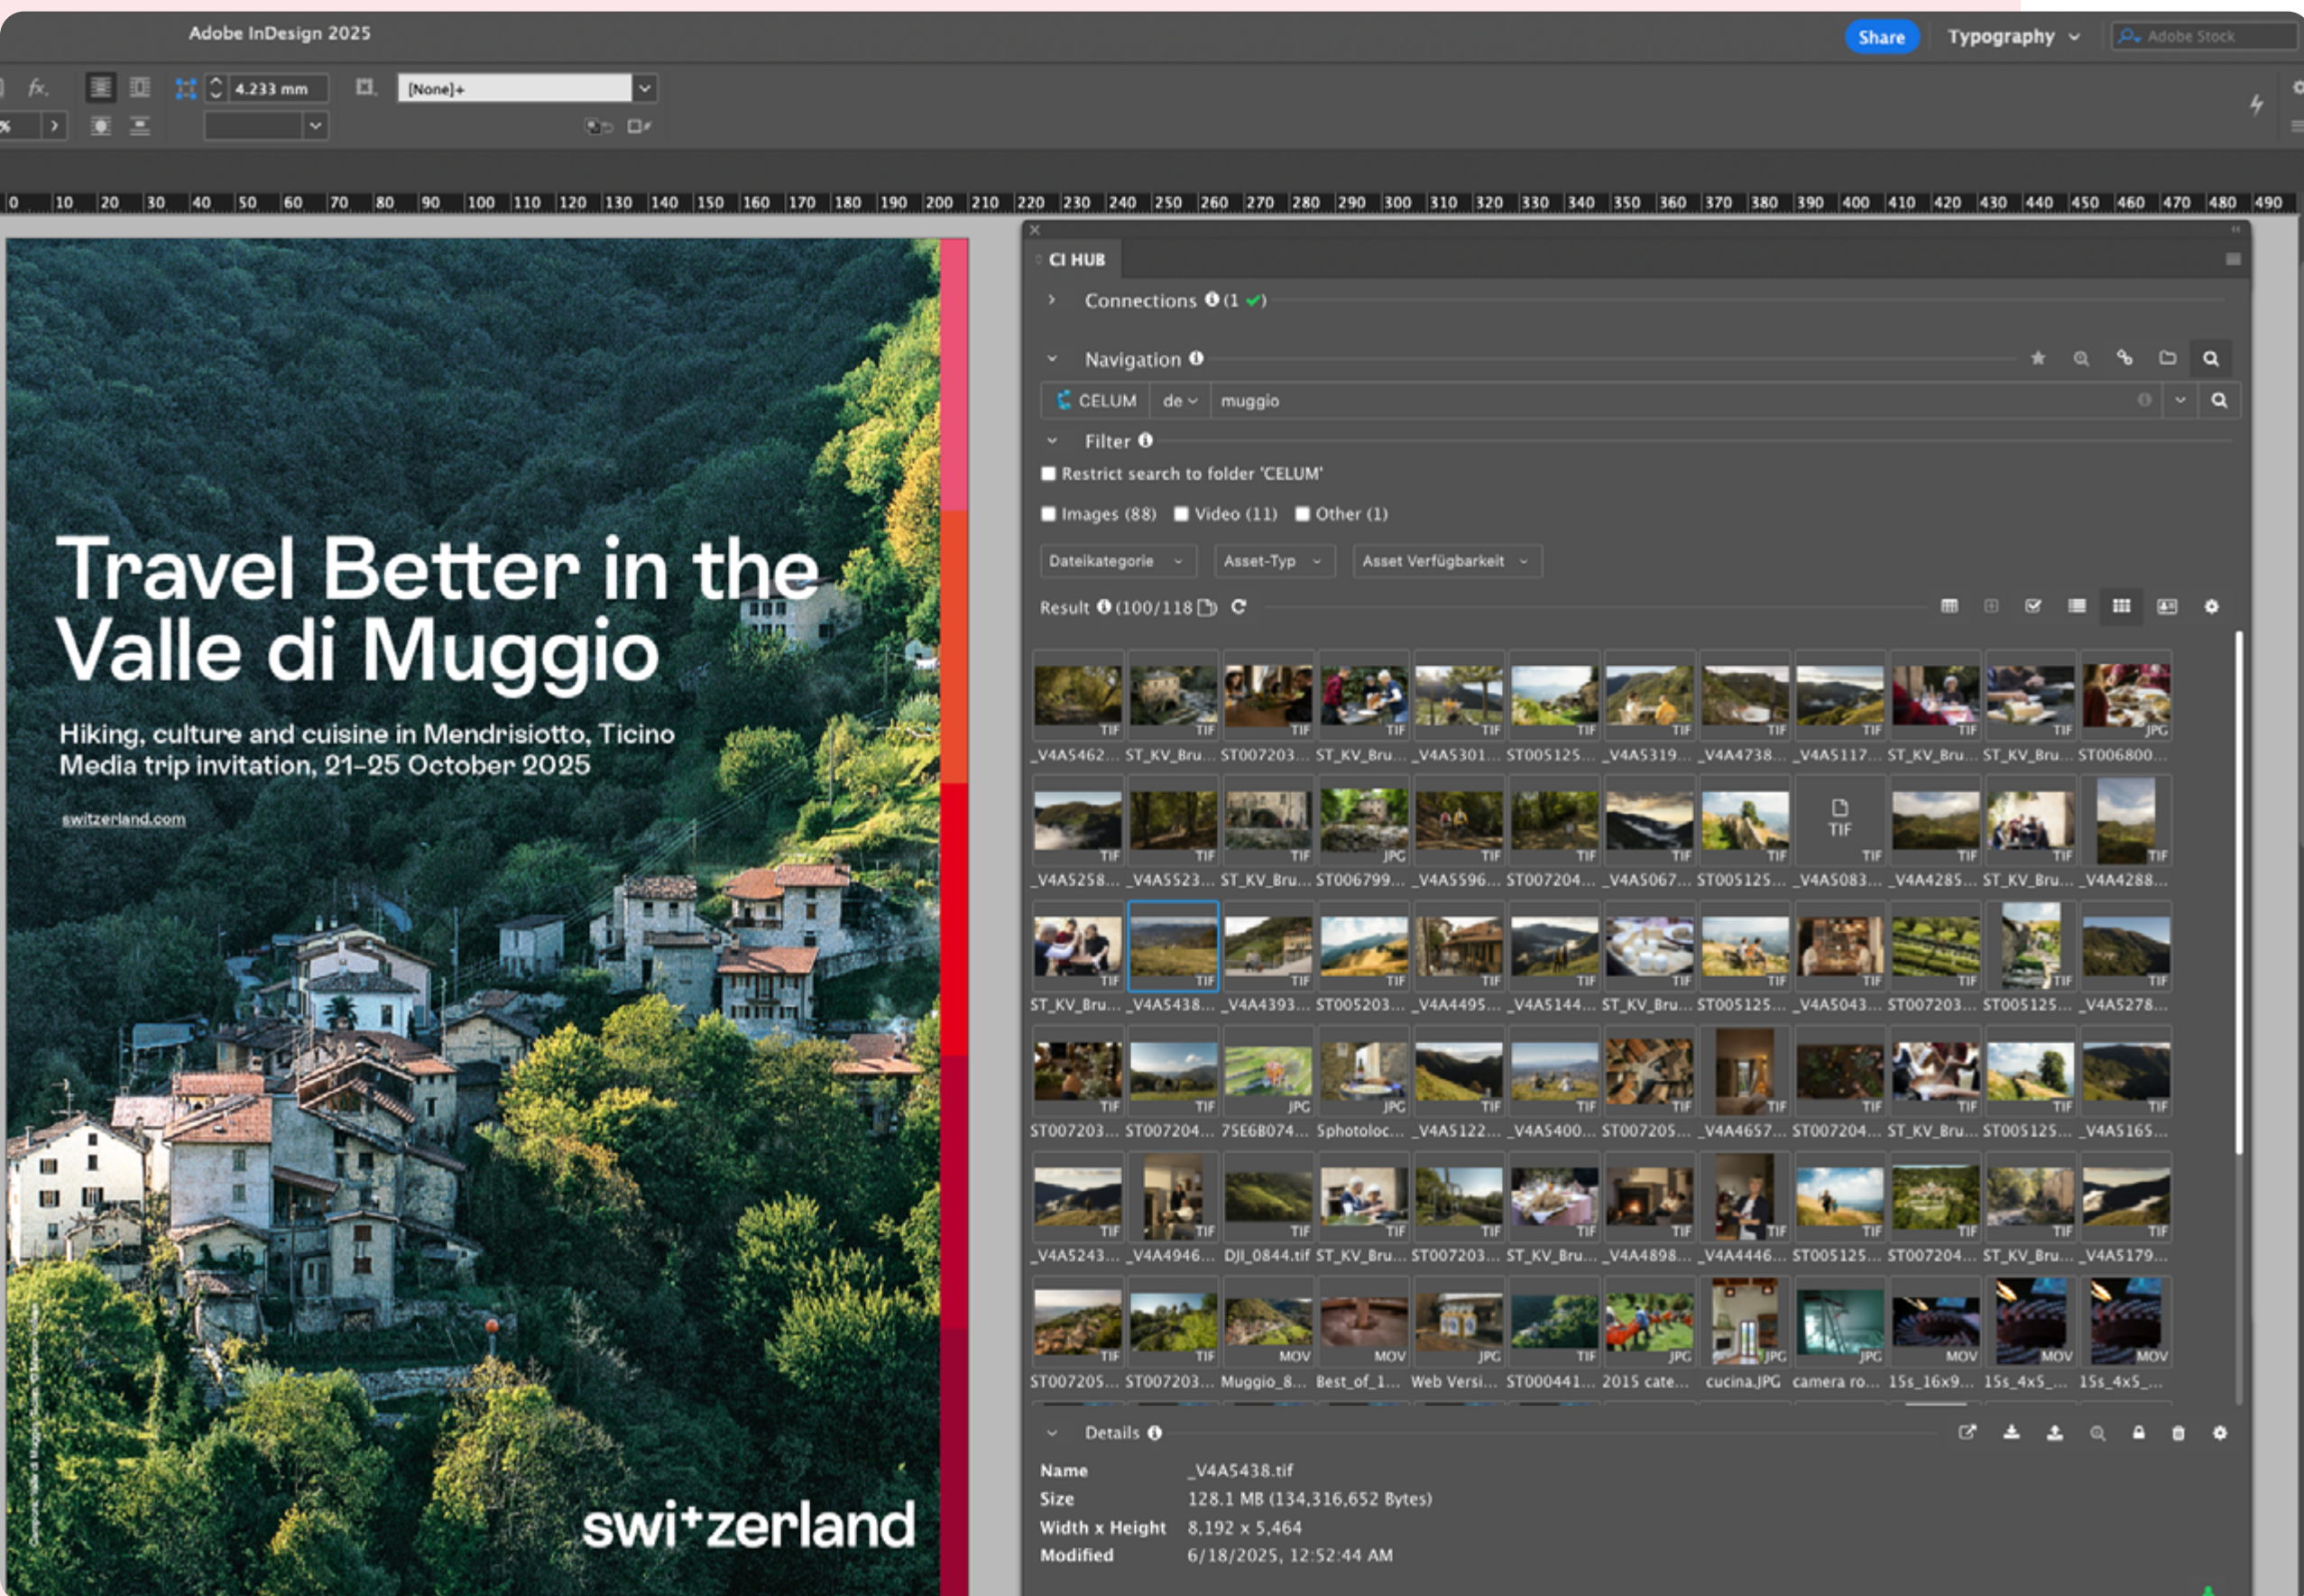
Adobe InDesign 2025

Share Typography Adobe Stock

4.233 mm [None]+

0 10 20 30 40 50 60 70 80 90 100 110 120 130 140 150 160 170 180 190 200 210 220 230 240 250 260 270 280 290 300 310 320 330 340 350 360 370 380 390 400 410 420 430 440 450 460 470 480 490

Travel Better in the Valle di Muggio

Hiking, culture and cuisine in Mendrisiotto, Ticino
Media trip invitation, 21–25 October 2025

switzerland.com

switzerland

CI HUB

Connections (1 ✓)

Navigation

CELUM de muggio

Filter

Restrict search to folder 'CELUM'

Images (88) Video (11) Other (1)

Dateikategorie Asset-Typ Asset Verfügbarkeit

Result (100/118)

_V4A5462... ST_KV_Bru... ST007203... ST_KV_Bru... _V4A5301... ST005125... _V4A5319... _V4A4738... _V4A5117... ST_KV_Bru... ST_KV_Bru... ST006800...

_V4A5258... _V4A5523... ST_KV_Bru... ST006799... _V4A5596... ST007204... _V4A5067... ST005125... _V4A5083... _V4A4285... ST_KV_Bru... _V4A4288...

ST_KV_Bru... _V4A5438... _V4A4393... ST005203... _V4A4495... _V4A5144... ST_KV_Bru... ST005125... _V4A5043... ST007203... ST005125... _V4A5278...

ST007203... ST007204... 75E6B074... Sphotoloc... _V4A5122... _V4A5400... ST007205... _V4A4657... ST007204... ST_KV_Bru... ST005125... _V4A5165...

_V4A5243... _V4A4946... DJI_0844.tif ST_KV_Bru... ST007203... ST_KV_Bru... _V4A4898... _V4A4446... ST005125... ST007204... ST_KV_Bru... _V4A5179...

ST007205... ST007203... Muggio_8... Best_of_1... Web Versi... ST000441... 2015 cate... cucina.JPG camera ro... 15s_16x9... 15s_4x5_... 15s_4x5_...

Details

Name _V4A5438.tif
Size 128.1 MB (134,316,652 Bytes)
Width x Height 8,192 x 5,464
Modified 6/18/2025, 12:52:44 AM